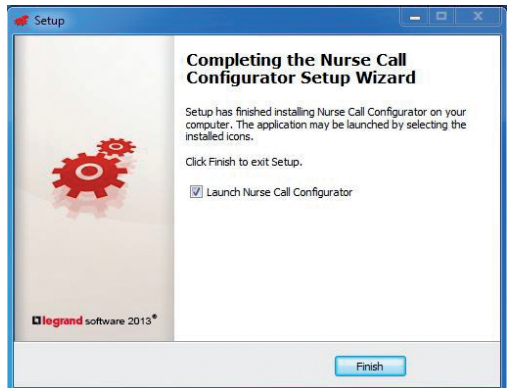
Setup

Completing the Nurse Call Configurator Setup Wizard

Setup has finished installing Nurse Call Configurator on your computer. The application may be launched by selecting the installed icons.

Click Finish to exit Setup.

Launch Nurse Call Configurator

legrand software 2013®

Finish